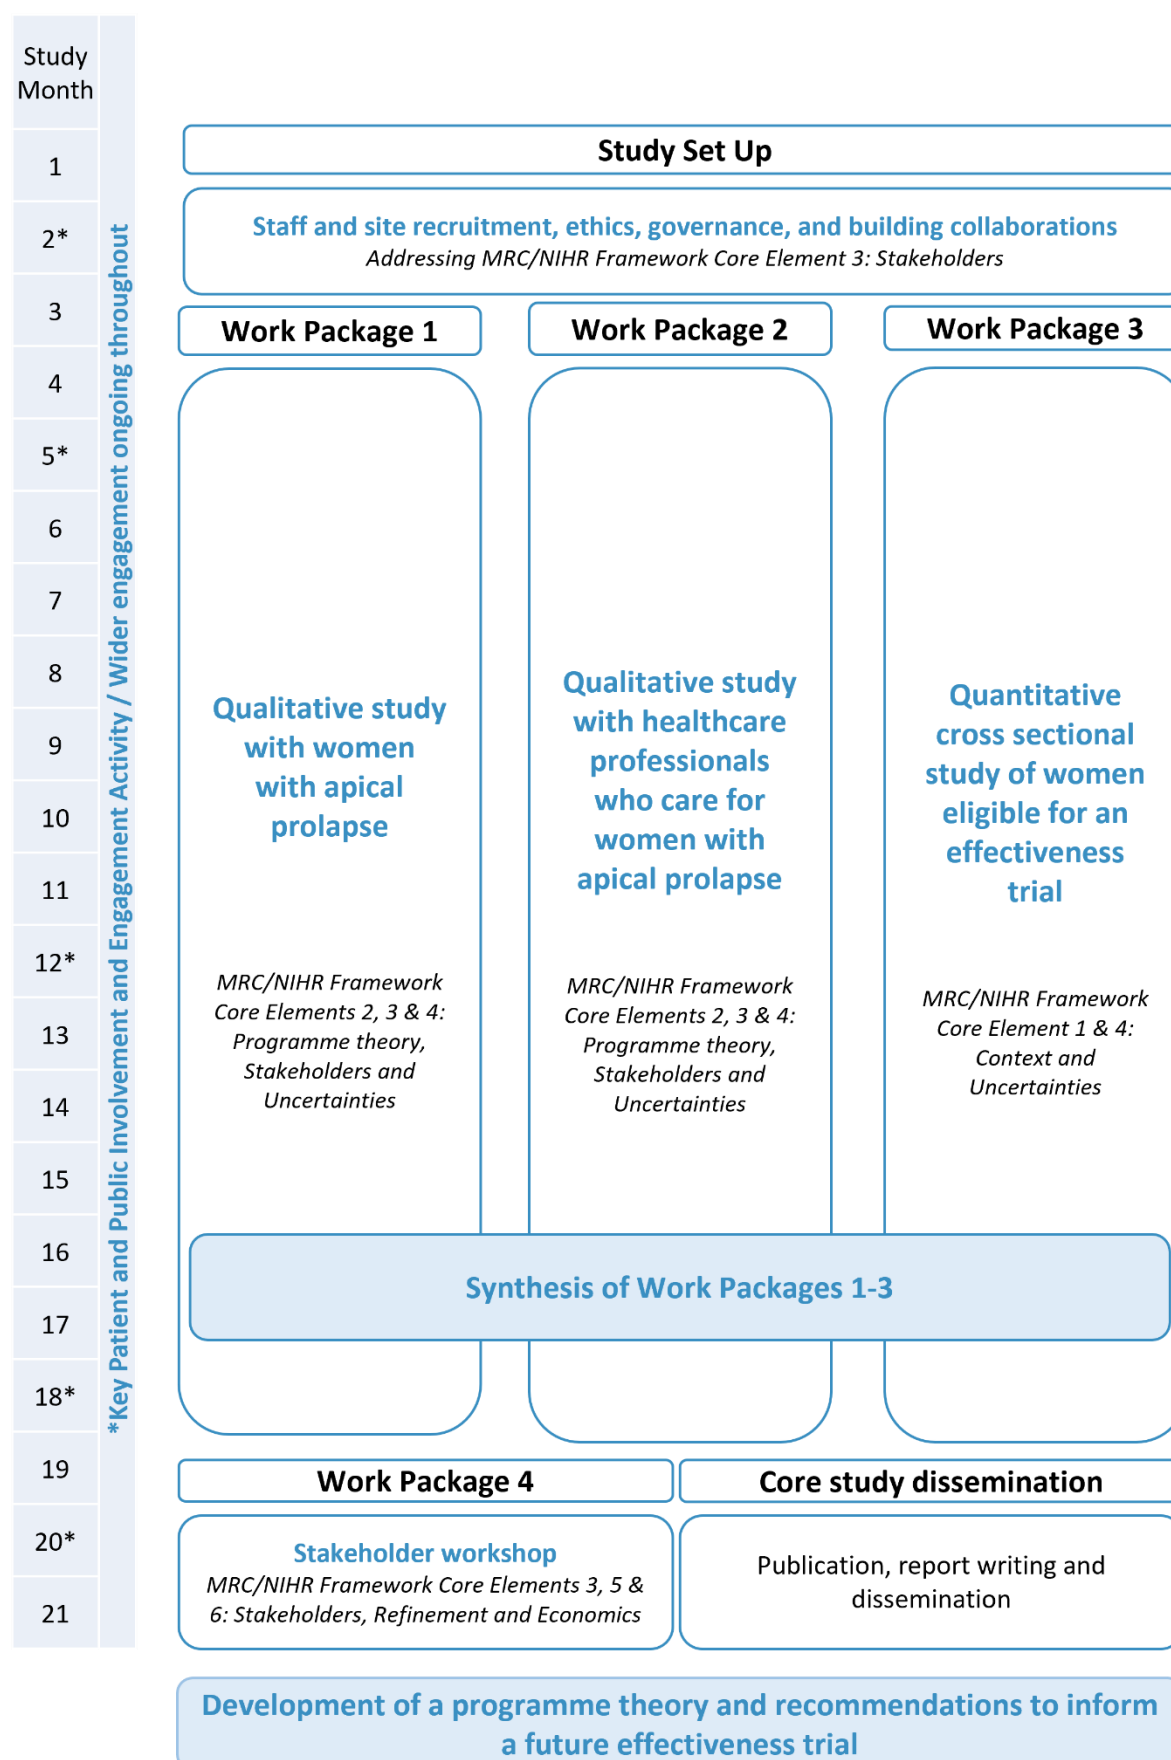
Study Month

1

2*

3

4

5*

6

7

8

9

10

11

12*

13

14

15

16

17

18*

19

20*

21

*Key Patient and Public Involvement and Engagement Activity / Wider engagement ongoing throughout

Study Set Up

Staff and site recruitment, ethics, governance, and building collaborations
Addressing MRC/NIHR Framework Core Element 3: Stakeholders

Work Package 1

Qualitative study with women with apical prolapse

MRC/NIHR Framework Core Elements 2, 3 & 4: Programme theory, Stakeholders and Uncertainties

Work Package 2

Qualitative study with healthcare professionals who care for women with apical prolapse

MRC/NIHR Framework Core Elements 2, 3 & 4: Programme theory, Stakeholders and Uncertainties

Work Package 3

Quantitative cross sectional study of women eligible for an effectiveness trial

MRC/NIHR Framework Core Element 1 & 4: Context and Uncertainties

Synthesis of Work Packages 1-3

Work Package 4

Stakeholder workshop
MRC/NIHR Framework Core Elements 3, 5 & 6: Stakeholders, Refinement and Economics

Core study dissemination

Publication, report writing and dissemination

Development of a programme theory and recommendations to inform a future effectiveness trial